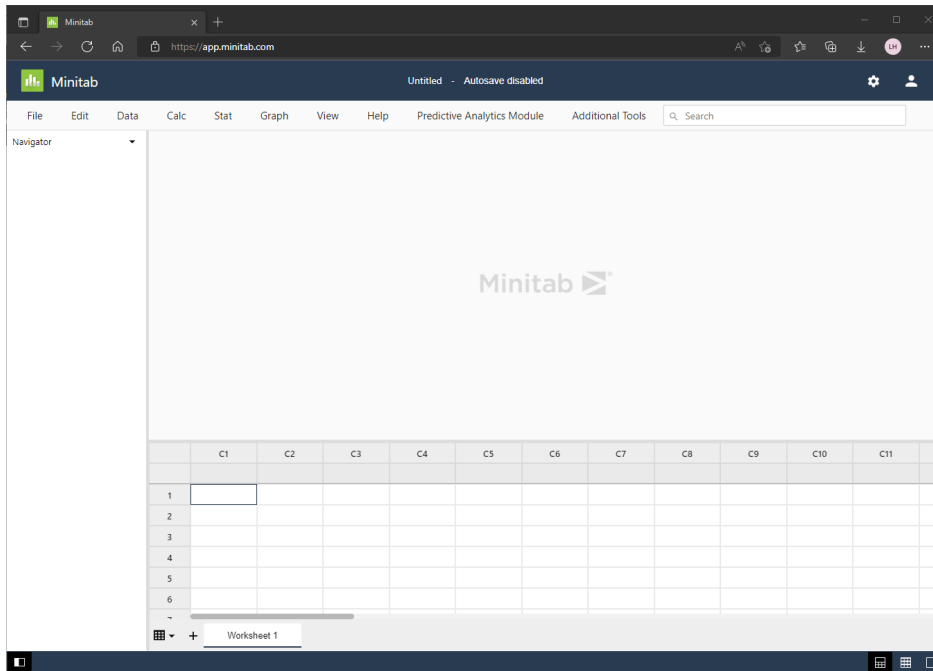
Minitab

https://app.minitab.com

LH

Minitab

Untitled - Autosave disabled

File Edit Data Calc Stat Graph View Help Predictive Analytics Module Additional Tools Search

Navigator

Minitab

| | C1 | C2 | C3 | C4 | C5 | C6 | C7 | C8 | C9 | C10 | C11 |
|---|---|---|---|---|---|---|---|---|---|---|---|
| | | | | | | | | | | | |
| 1 | | | | | | | | | | | |
| 2 | | | | | | | | | | | |
| 3 | | | | | | | | | | | |
| 4 | | | | | | | | | | | |
| 5 | | | | | | | | | | | |
| 6 | | | | | | | | | | | |

Worksheet 1